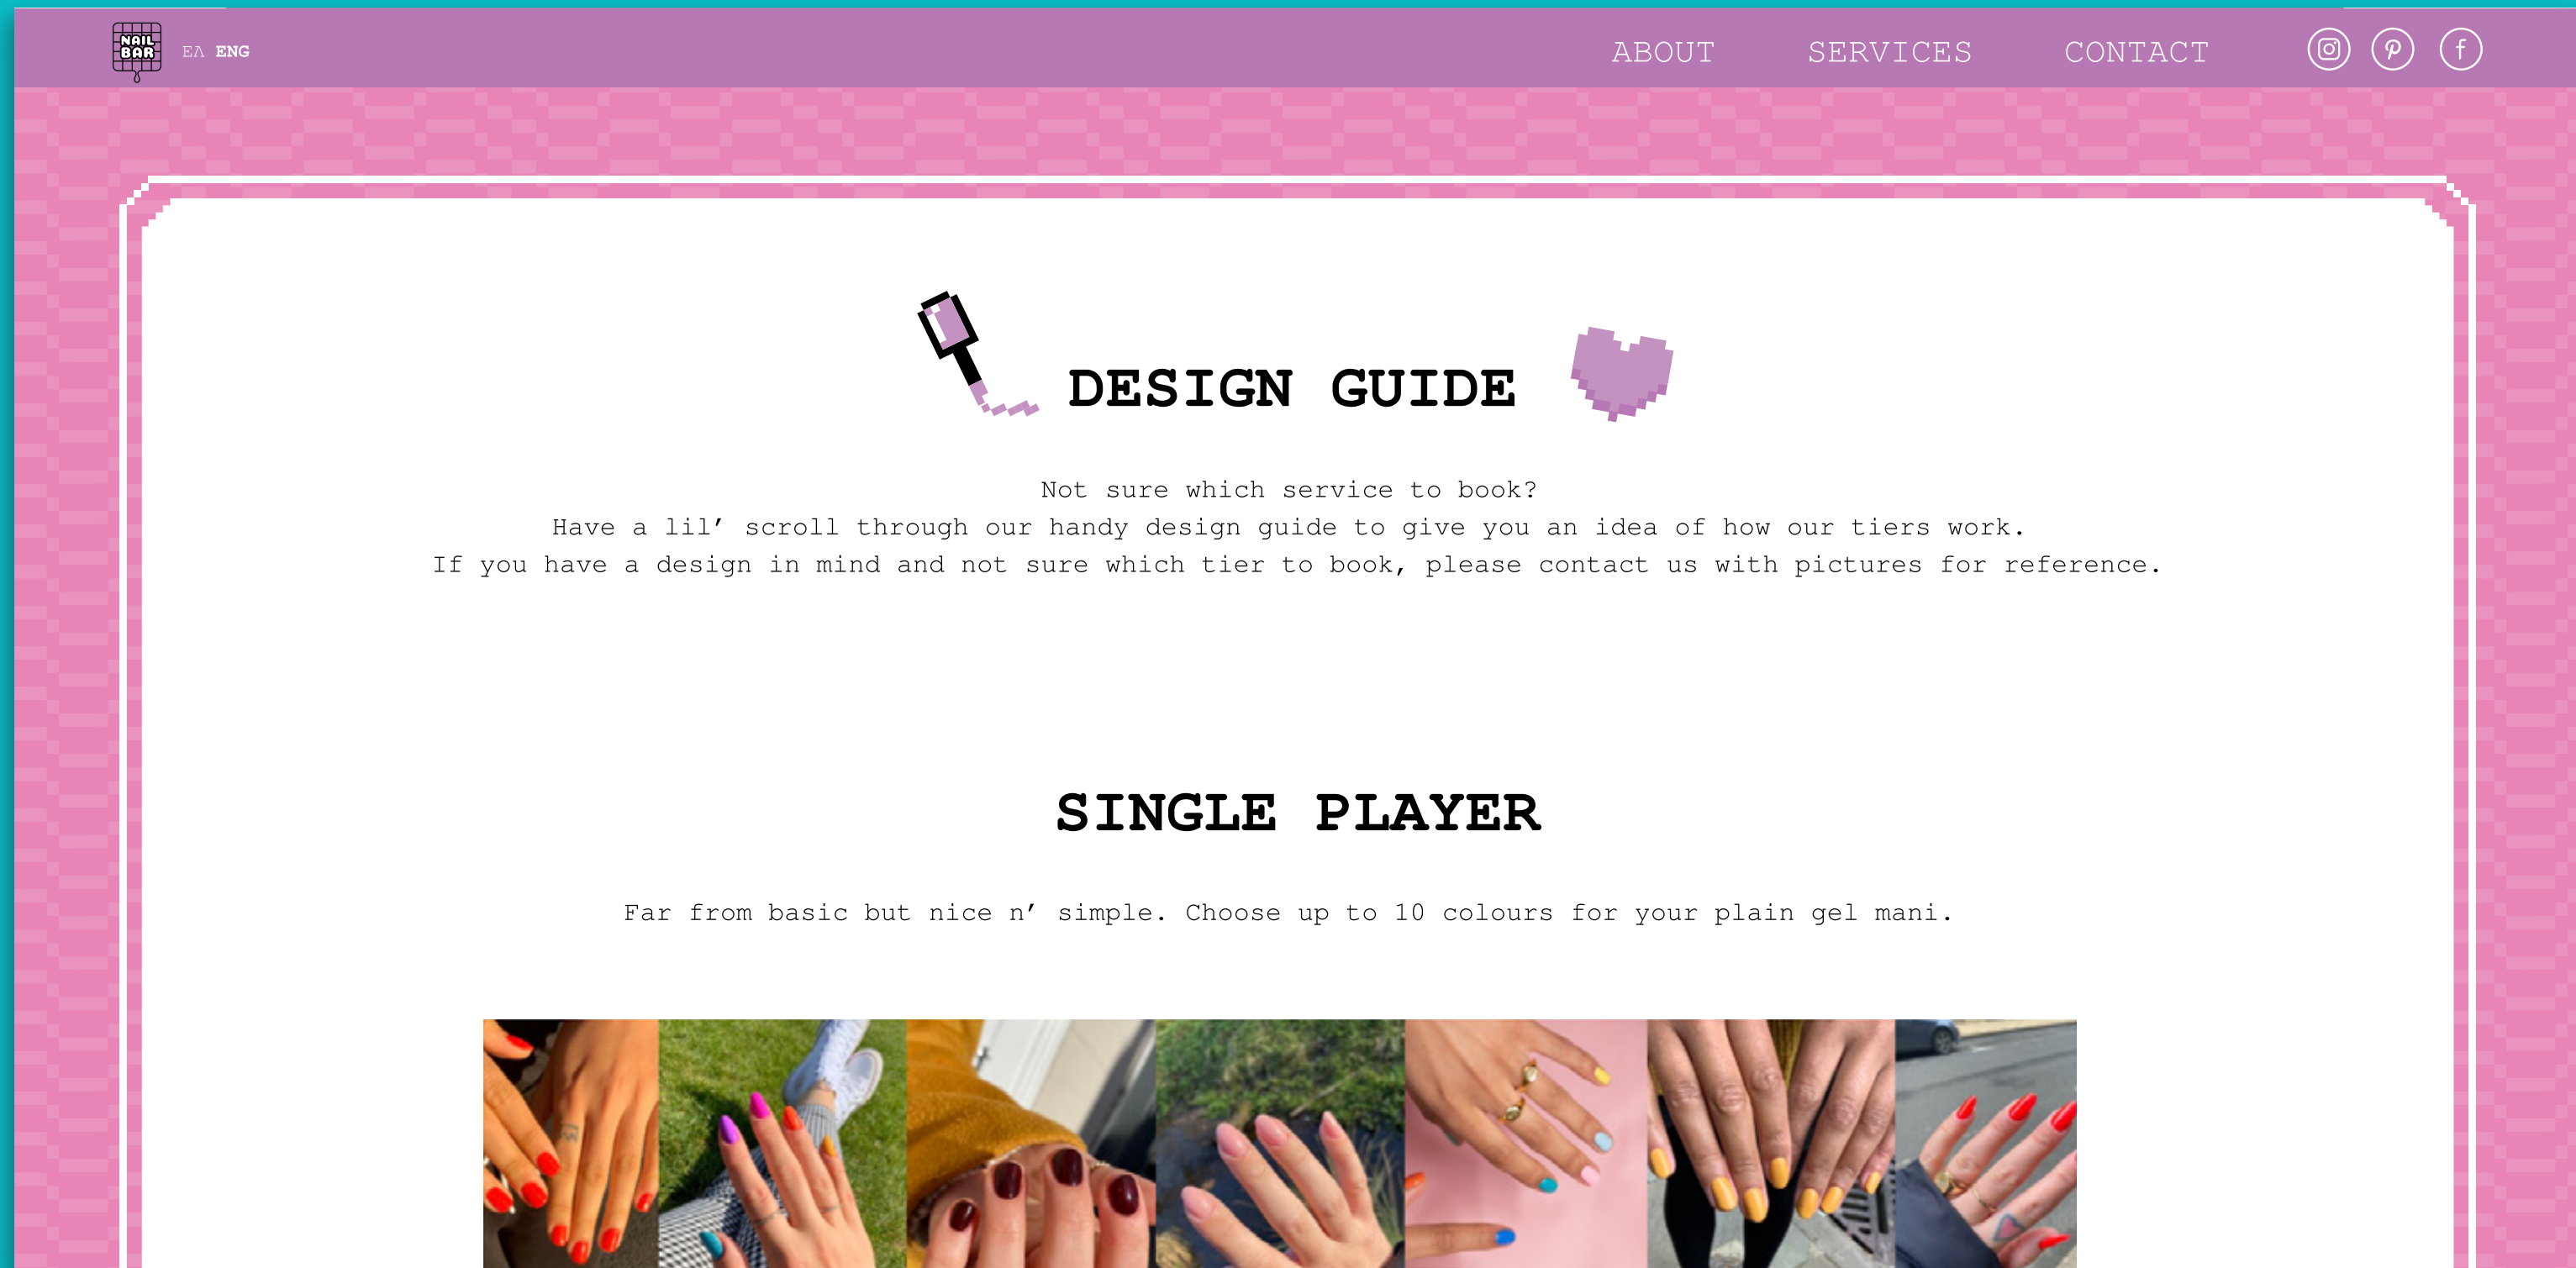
NAIL BAR

ΕΛ ENG

ABOUT SERVICES CONTACT

DESIGN GUIDE

Not sure which service to book?
Have a lil’ scroll through our handy design guide to give you an idea of how our tiers work.
If you have a design in mind and not sure which tier to book, please contact us with pictures for reference.

SINGLE PLAYER

Far from basic but nice n’ simple. Choose up to 10 colours for your plain gel mani.